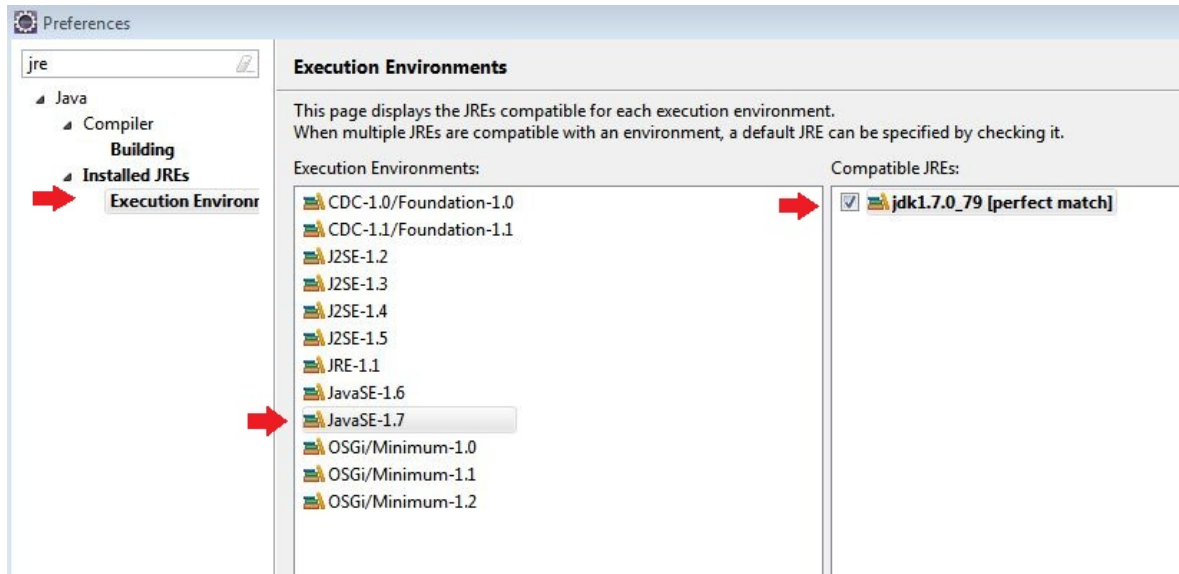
Preferences

jre

Java
Compiler
Building
Installed JREs
Execution Environr

Execution Environments

This page displays the JREs compatible for each execution environment.
When multiple JREs are compatible with an environment, a default JRE can be specified by checking it.

Execution Environments:

CDC-1.0/Foundation-1.0
CDC-1.1/Foundation-1.1
J2SE-1.2
J2SE-1.3
J2SE-1.4
J2SE-1.5
JRE-1.1
JavaSE-1.6
JavaSE-1.7
OSGi/Minimum-1.0
OSGi/Minimum-1.1
OSGi/Minimum-1.2

Compatible JREs:

jdk1.7.0_79 [perfect match]